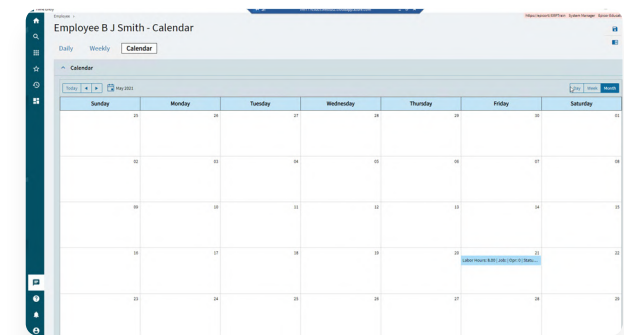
Employee >

Employee B J Smith - Calendar

Daily Weekly Calendar

Calendar

Today May 2021 Day Week Month

| Sunday | Monday | Tuesday | Wednesday | Thursday | Friday | Saturday |
|---|---|---|---|---|---|---|
| 25 | 26 | 27 | 28 | 29 | 30 | 01 |
| 02 | 03 | 04 | 05 | 06 | 07 | 08 |
| 09 | 10 | 11 | 12 | 13 | 14 | 15 |
| 16 | 17 | 18 | 19 | 20 | 21 Labor Hours: 8.00 \| Job: \| Opr: 0 \| Statu... | 22 |
| 23 | 24 | 25 | 26 | 27 | 28 | 29 |